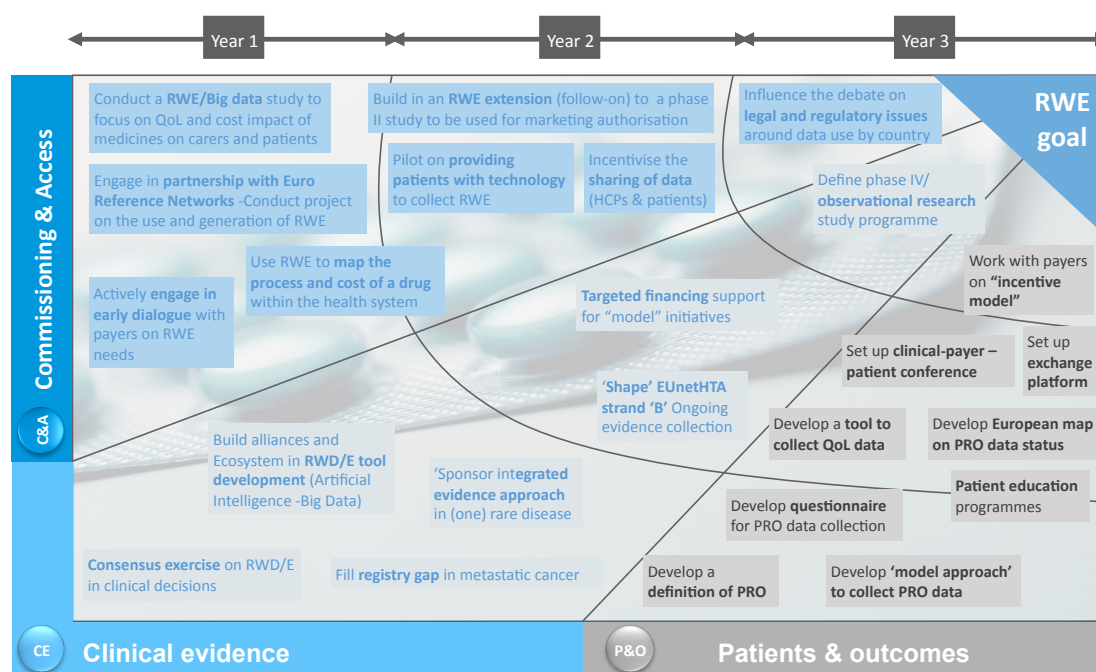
Year 1

Year 2

Year 3

Commissioning & Access

C&A

RWE goal

Conduct a RWE/Big data study to focus on QoL and cost impact of medicines on carers and patients

Build in an RWE extension (follow-on) to a phase II study to be used for marketing authorisation

Influence the debate on legal and regulatory issues around data use by country

Engage in partnership with Euro Reference Networks -Conduct project on the use and generation of RWE

Pilot on providing patients with technology to collect RWE

Incentivise the sharing of data (HCPs & patients)

Define phase IV/ observational research study programme

Use RWE to map the process and cost of a drug within the health system

Work with payers on "incentive model"

Actively engage in early dialogue with payers on RWE needs

Targeted financing support for "model" initiatives

Set up exchange platform

Set up clinical-payer – patient conference

'Shape' EUnetHTA strand 'B' Ongoing evidence collection

Develop a tool to collect QoL data

Develop European map on PRO data status

Build alliances and Ecosystem in RWD/E tool development (Artificial Intelligence -Big Data)

'Sponsor integrated evidence approach in (one) rare disease

Patient education programmes

Develop questionnaire for PRO data collection

Consensus exercise on RWD/E in clinical decisions

Fill registry gap in metastatic cancer

Develop a definition of PRO

Develop 'model approach' to collect PRO data

CE

Clinical evidence

P&O

Patients & outcomes